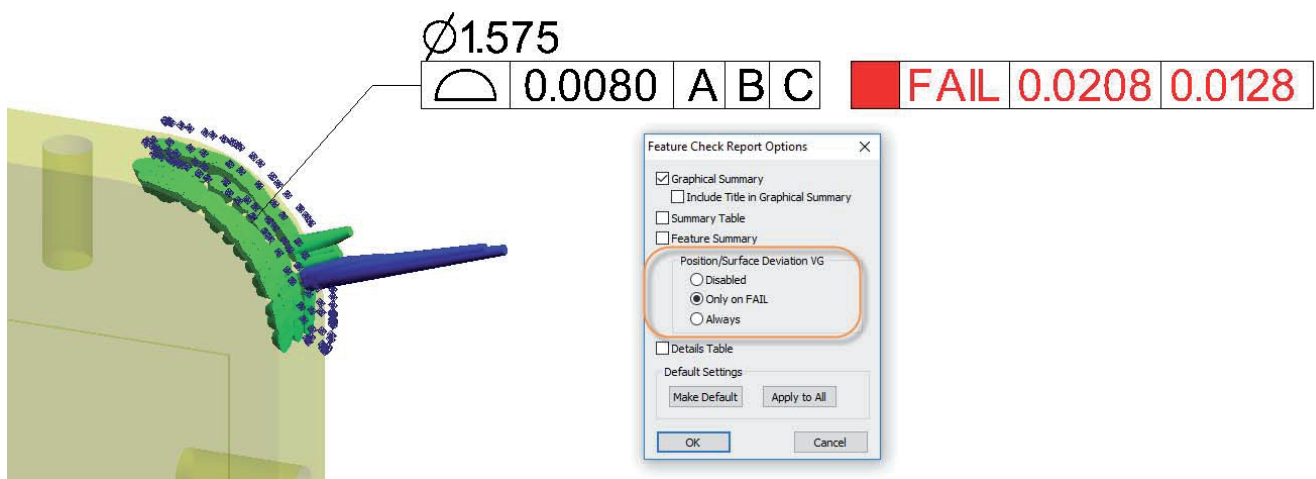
Ø1.575

| ⌓ | 0.0080 | A | B | C |
|---|---|---|---|---|

| | FAIL | 0.0208 | 0.0128 |
|---|---|---|---|

Feature Check Report Options

☑ Graphical Summary
☐ Include Title in Graphical Summary
☐ Summary Table
☐ Feature Summary

Position/Surface Deviation VG
○ Disabled
◉ Only on FAIL
○ Always

☐ Details Table

Default Settings
Make Default
Apply to All

OK
Cancel